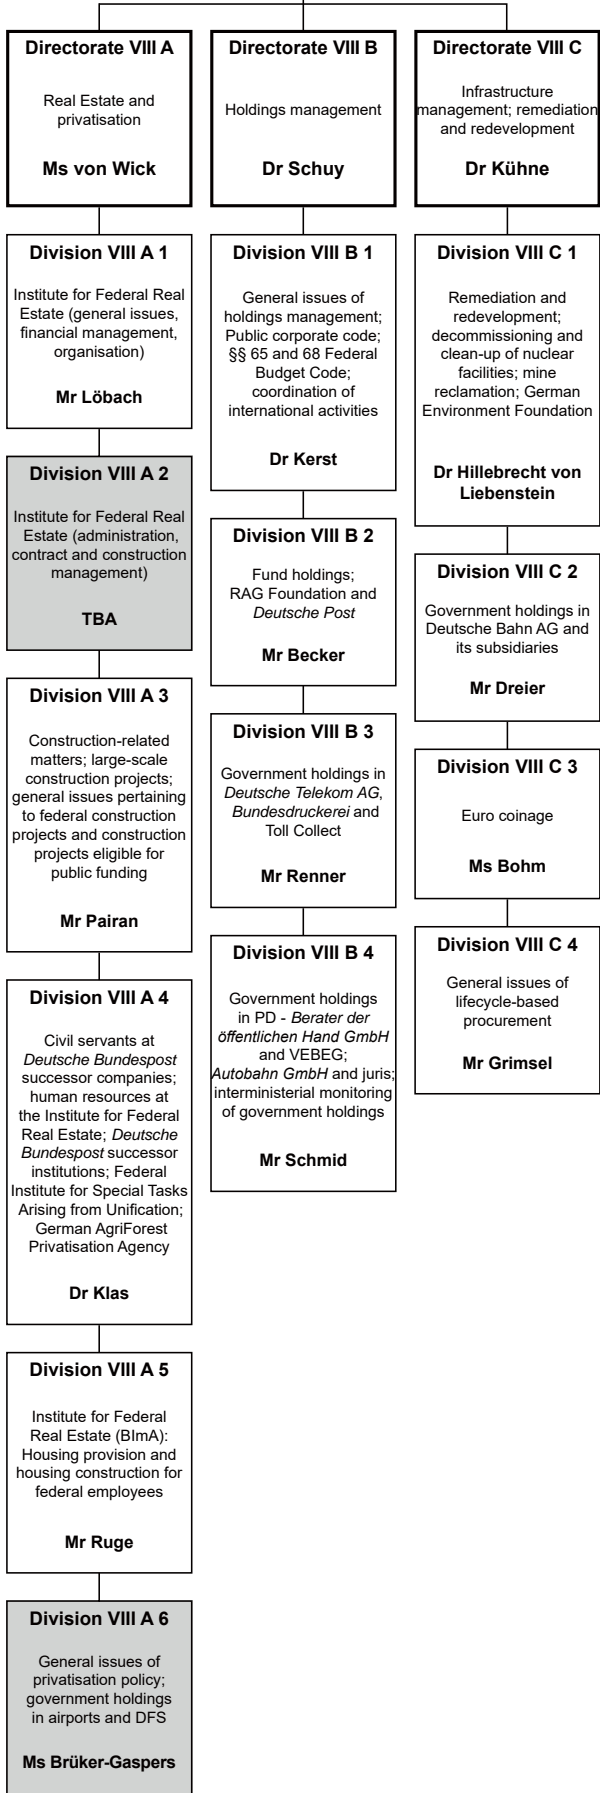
Directorate VIII A

Real Estate and privatisation

Ms von Wick

Division VIII A 1

Institute for Federal Real Estate (general issues, financial management, organisation)

Mr Löbach

Division VIII A 2

Institute for Federal Real Estate (administration, contract and construction management)

TBA

Division VIII A 3

Construction-related matters; large-scale construction projects; general issues pertaining to federal construction projects and construction projects eligible for public funding

Mr Pairan

Division VIII A 4

Civil servants at Deutsche Bundespost successor companies; human resources at the Institute for Federal Real Estate; Deutsche Bundespost successor institutions; Federal Institute for Special Tasks Arising from Unification; German AgriForest Privatisation Agency

Dr Klas

Division VIII A 5

Institute for Federal Real Estate (BImA): Housing provision and housing construction for federal employees

Mr Ruge

Division VIII A 6

General issues of privatisation policy; government holdings in airports and DFS

Ms Brüker-Gaspers

Directorate VIII B

Holdings management

Dr Schuy

Division VIII B 1

General issues of holdings management; Public corporate code; §§ 65 and 68 Federal Budget Code; coordination of international activities

Dr Kerst

Division VIII B 2

Fund holdings; RAG Foundation and Deutsche Post

Mr Becker

Division VIII B 3

Government holdings in Deutsche Telekom AG, Bundesdruckerei and Toll Collect

Mr Renner

Division VIII B 4

Government holdings in PD - Berater der öffentlichen Hand GmbH and VEBEG; Autobahn GmbH and juris; interministerial monitoring of government holdings

Mr Schmid

Directorate VIII C

Infrastructure management; remediation and redevelopment

Dr Kühne

Division VIII C 1

Remediation and redevelopment; decommissioning and clean-up of nuclear facilities; mine reclamation; German Environment Foundation

Dr Hillebrecht von Liebenstein

Division VIII C 2

Government holdings in Deutsche Bahn AG and its subsidiaries

Mr Dreier

Division VIII C 3

Euro coinage

Ms Bohm

Division VIII C 4

General issues of lifecycle-based procurement

Mr Grimsel